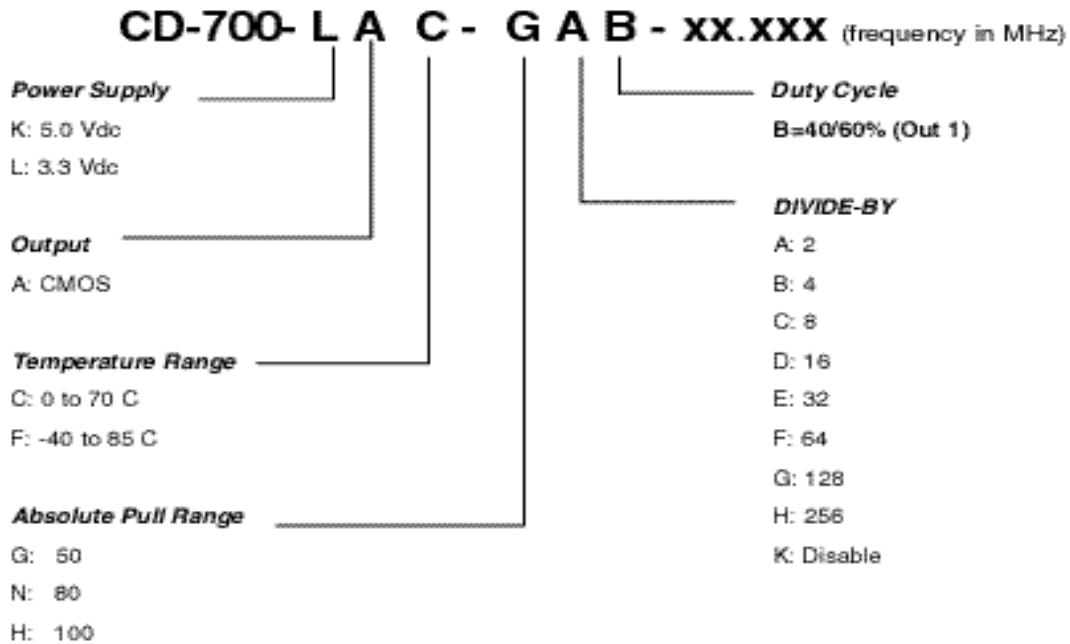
CD-700- L A C - G A B - xx.xxx (frequency in MHz)

Power Supply
K: 5.0 Vdc
L: 3.3 Vdc

Output
A: CMOS

Temperature Range
C: 0 to 70 C
F: -40 to 85 C

Absolute Pull Range
G: 50
N: 80
H: 100

Duty Cycle
B=40/60% (Out 1)

DIVIDE-BY
A: 2
B: 4
C: 8
D: 16
E: 32
F: 64
G: 128
H: 256
K: Disable